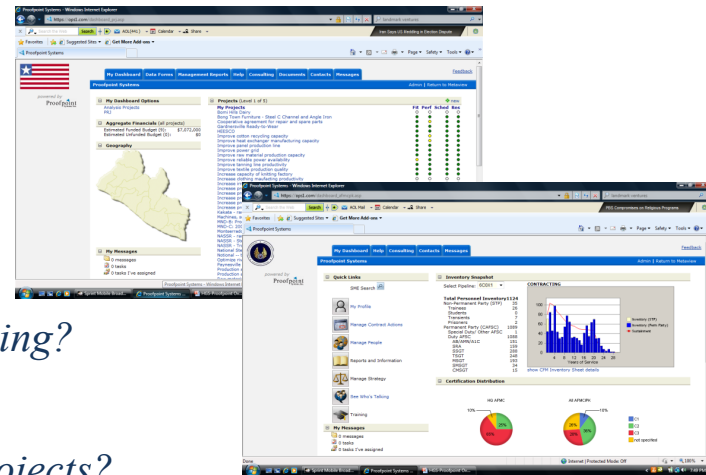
Proofpoint Systems - Windows Internet Explorer

https://pp2.com/dashboard.aspx

Search

AOL Mail

Calendar

Share

Favorites

Suggested Sites

Get More Add-ons

Proofpoint Systems

Page

Safety

Tools

Feedback

My Dashboard

Data Forms

Management Reports

Help

Consulting

Documents

Contacts

Messages

Proofpoint Systems

Admin | Return to Metaview

powered by Proofpoint

My Dashboard Options

Analysis Projects

PKI

Aggregate Financials (all projects)

Estimated Funded Budget ($): $7,072,000

Estimated Unfunded Budget ($): $0

Geography

My Messages

0 messages

0 tasks

0 tasks I've assigned

Projects (Level 1 of 5)

new

My Projects

Fit Perf Sched Res

Bomi Hills Dairy

Bong Town Furniture - Steel C Channel and Angle Iron

Cooperative agreement for repair and spare parts

Gardnersville Ready to Wear

HRESCO

Improve cotton recycling capacity

Improve heat exchanger manufacturing capacity

Improve panel production line

Improve power grid

Improve raw material production capacity

Improve reliable power availability

Improve tanning line productivity

Improve textile production quality

Increase capacity of knitting factory

Increase clothing manufacturing productivity

ing?

ojects?

Proofpoint Systems - Windows Internet Explorer

https://pp2.com/dashboard.aspx

AOL Mail

Calendar

Share

Favorites

Suggested Sites

Get More Add-ons

Proofpoint Systems

Feedback

My Dashboard

Help

Consulting

Contacts

Messages

Proofpoint Systems

Admin | Return to Metaview

powered by Proofpoint

Quick Links

SME Search

My Profile

Manage Contract Actions

Manage People

Reports and Information

Manage Strategy

See Who's Talking

Training

My Messages

0 messages

0 tasks

0 tasks I've assigned

Inventory Snapshot

Select Pipeline: SODII

CONTRACTING

Total Personnel Inventory 1124

Non-Permanent Party (STP) 35

Trainees 26

Students 0

Transients 7

Prisoners 2

Permanent Party (CAPSC) 1089

Special Duty/ Other AFSC 3

Duty AFSC 1086

AB/AMN/A1C 151

SRA 199

SSGT 288

TSGT 248

MSGT 193

SMSGT 34

CMSGT 15

Inventory (STP)

Inventory (Perm Party)

Sustainment

Years of Service

show CFM Inventory Sheet details

Certification Distribution

HQ AFMC

AL AFMC/PK

10%

16%

Done

Internet | Protected Mode: Off

100%